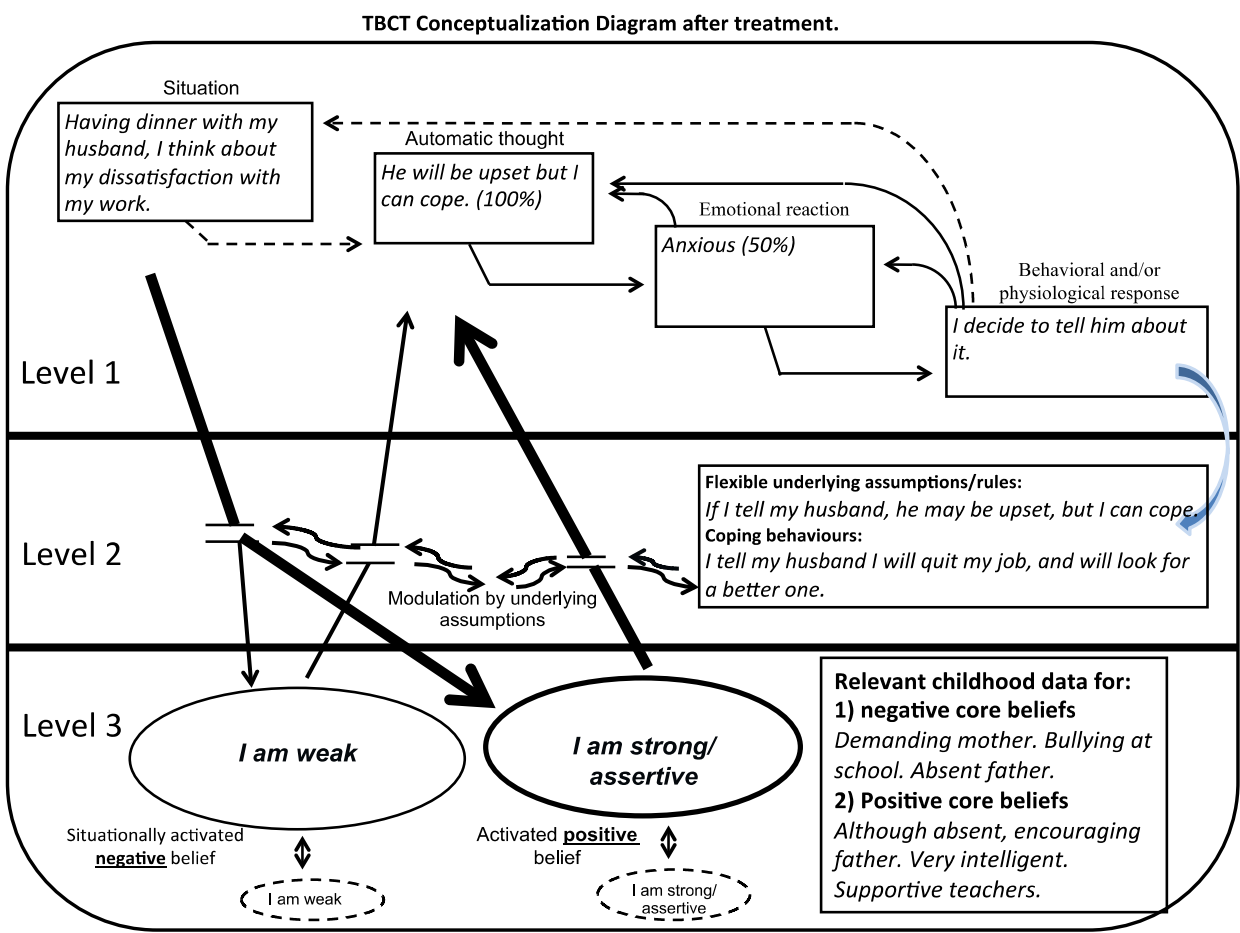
TBCT Conceptualization Diagram after treatment.

Situation

Having dinner with my husband, I think about my dissatisfaction with my work.

Automatic thought

He will be upset but I can cope. (100%)

Emotional reaction

Anxious (50%)

Behavioral and/or physiological response

I decide to tell him about it.

Level 1

Level 2

Flexible underlying assumptions/rules:
If I tell my husband, he may be upset, but I can cope.
Coping behaviours:
I tell my husband I will quit my job, and will look for a better one.

Modulation by underlying assumptions

Level 3

I am weak

I am strong/ assertive

Situationally activated negative belief

I am weak

Activated positive belief

I am strong/ assertive

Relevant childhood data for:
1) negative core beliefs
Demanding mother. Bullying at school. Absent father.
2) Positive core beliefs
Although absent, encouraging father. Very intelligent. Supportive teachers.